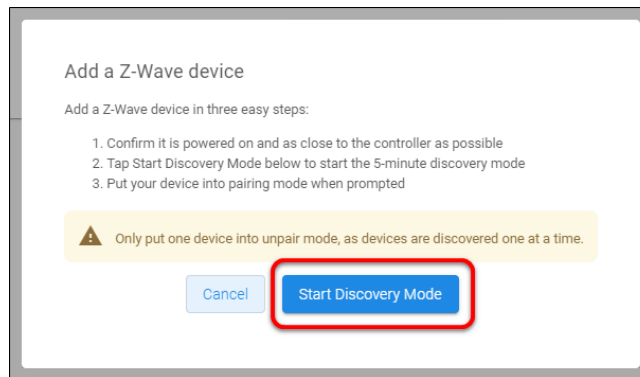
Add a Z-Wave device

Add a Z-Wave device in three easy steps:

1. Confirm it is powered on and as close to the controller as possible
2. Tap Start Discovery Mode below to start the 5-minute discovery mode
3. Put your device into pairing mode when prompted

Only put one device into unpair mode, as devices are discovered one at a time.

Cancel

Start Discovery Mode